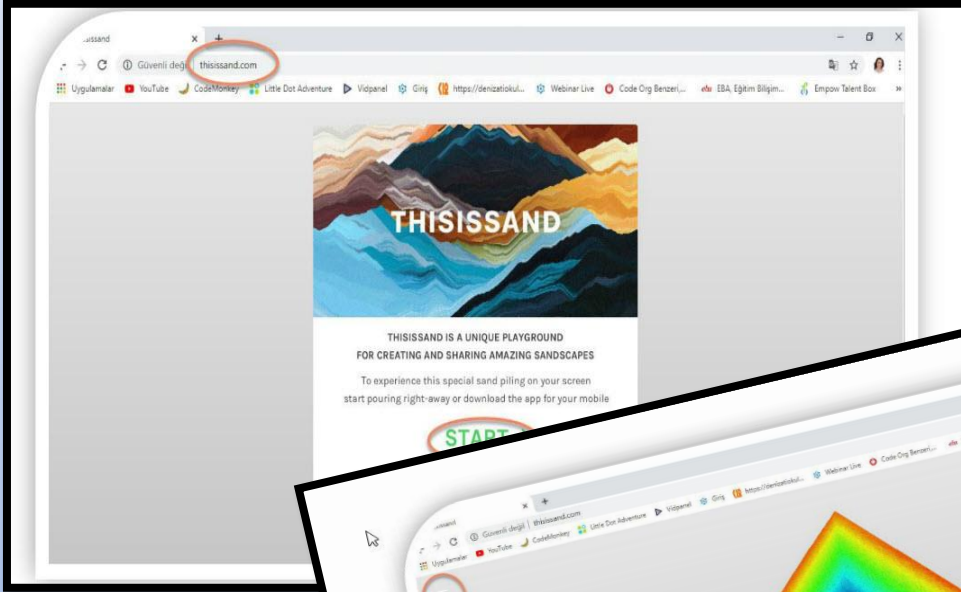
.issand ×  +

Güvenli değil | thisissand.com

Uygulamalar  YouTube  CodeMonkey  Little Dot Adventure  Vidpanel  Giriş  https://denizatiokul...  Webinar Live  Code Org Benzer(...  EBA, Eğitim Bilişim...  Empow Talent Box  »

THISISSAND

THISISSAND IS A UNIQUE PLAYGROUND
FOR CREATING AND SHARING AMAZING SANDSCAPES

To experience this special sand piling on your screen start pouring right-away or download the app for your mobile

START

sand ×  +

Güvenli değil | thisissand.com

Uygulamalar  YouTube  CodeMonkey  Little Dot Adventure  Vidpanel  Giriş  https://denizatiokul...  Webinar Live  Code Org Benzer(...